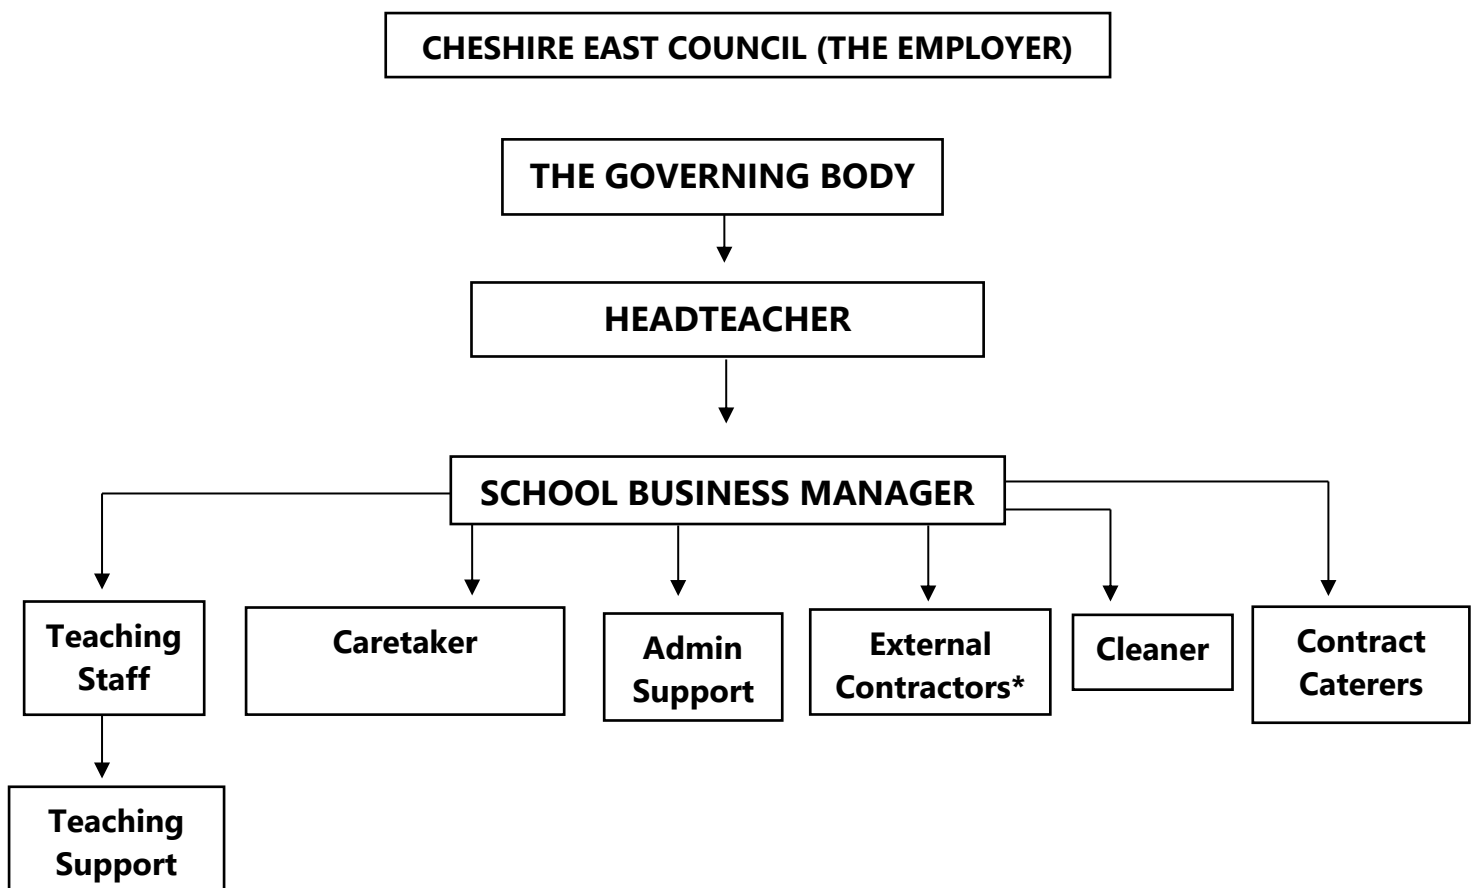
CHESHIRE EAST COUNCIL (THE EMPLOYER)

THE GOVERNING BODY

HEADTEACHER

SCHOOL BUSINESS MANAGER

Teaching Staff

Caretaker

Admin Support

External Contractors*

Cleaner

Contract Caterers

Teaching Support